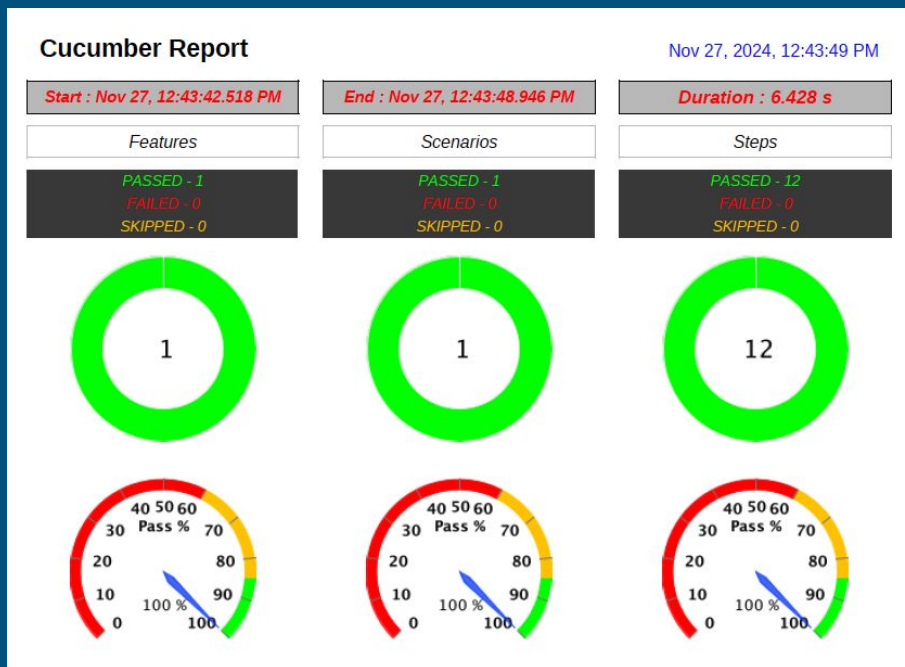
Cucumber Report

Nov 27, 2024, 12:43:49 PM

Start : Nov 27, 12:43:42.518 PM

End : Nov 27, 12:43:48.946 PM

Duration : 6.428 s

| Features | Scenarios | Steps |
|---|---|---|
| PASSED - 1 | PASSED - 1 | PASSED - 12 |
| FAILED - 0 | FAILED - 0 | FAILED - 0 |
| SKIPPED - 0 | SKIPPED - 0 | SKIPPED - 0 |

1

1

12

40 50 60 30 Pass % 70 20 80 10 90 0 100 %

100

40 50 60 30 Pass % 70 20 80 10 90 0 100 %

100

40 50 60 30 Pass % 70 20 80 10 90 0 100 %

100